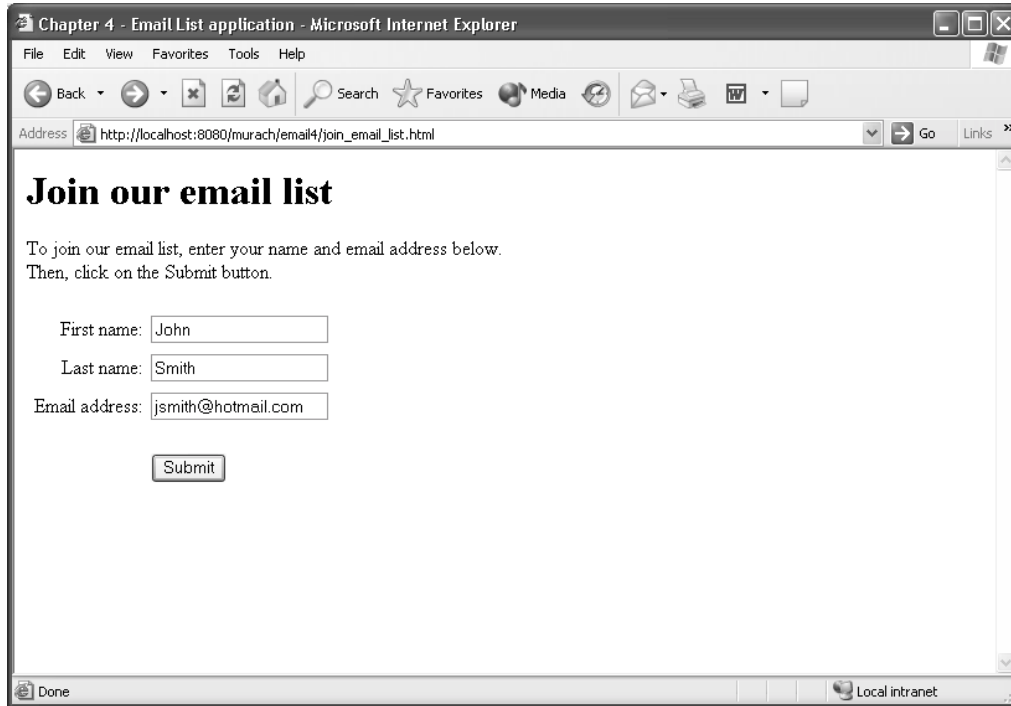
Chapter 4 - Email List application - Microsoft Internet Explorer

File Edit View Favorites Tools Help

Back Search Favorites Media

Address http://localhost:8080/murach/email4/join_email_list.html Go Links »

# Join our email list

To join our email list, enter your name and email address below.
Then, click on the Submit button.

First name: John

Last name: Smith

Email address: jsmith@hotmail.com

Submit

Done Local intranet